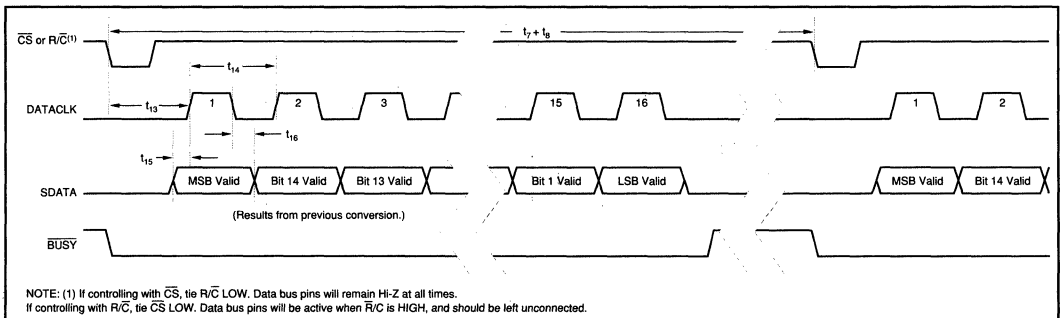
$\overline{CS}$ or R/$\overline{C}^{(1)}$

$t_7 + t_8$

$t_{14}$

DATACLK

$t_{13}$

1

2

3

15

16

1

2

$t_{16}$

$t_{15}$

SDATA

MSB Valid

Bit 14 Valid

Bit 13 Valid

Bit 1 Valid

LSB Valid

MSB Valid

Bit 14 Valid

(Results from previous conversion.)

$\overline{BUSY}$

NOTE: (1) If controlling with $\overline{CS}$, tie R/$\overline{C}$ LOW. Data bus pins will remain Hi-Z at all times.
If controlling with R/$\overline{C}$, tie $\overline{CS}$ LOW. Data bus pins will be active when R/$\overline{C}$ is HIGH, and should be left unconnected.